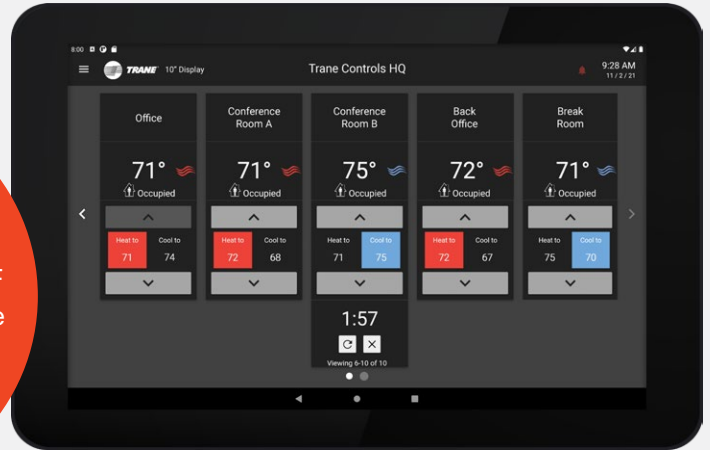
8:00

TRANE 10" Display

Trane Controls HQ

9:28 AM
11 / 2 / 21

Office
71°
Occupied
Heat to 71
Cool to 74

Conference Room A
71°
Occupied
Heat to 72
Cool to 68

Conference Room B
75°
Occupied
Heat to 71
Cool to 75

1:57
Viewing 6-10 of 10

Back Office
72°
Occupied
Heat to 72
Cool to 67

Break Room
71°
Occupied
Heat to 75
Cool to 70